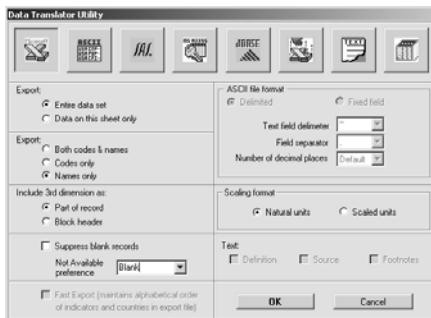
Data Translator Utility

ASCII

JAL

JDBSE

Export:
Entire data set
Data on this sheet only

Export:
Both codes & names
Codes only
Names only

Include 3rd dimension as:
Part of record
Block header

Suppress blank records

Not Available preference
Blank

Fast Export (maintains alphabetical order of indicators and countries in export file)

ASCII file format
Delimited
Fixed field

Text field delimeter
Field separator
Number of decimal places
Default

Scaling format
Natural units
Scaled units

Text:
Definition
Source
Footnotes

OK
Cancel